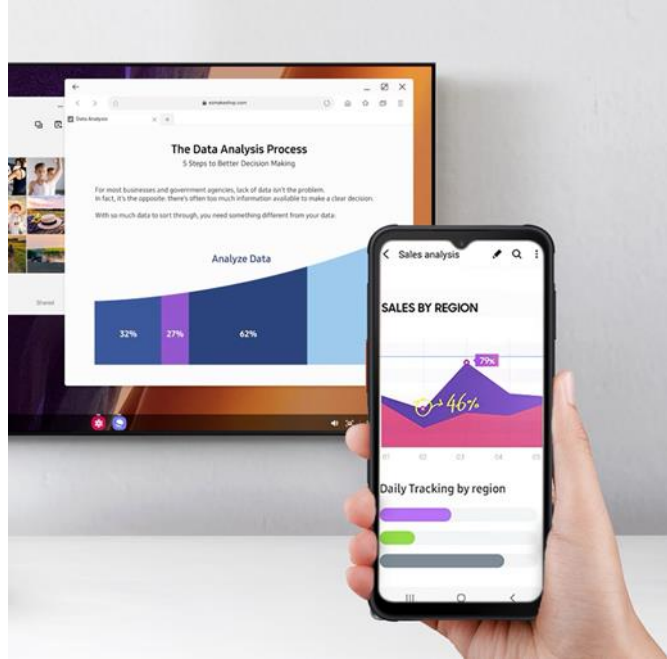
Data Analysis

The Data Analysis Process

5 Steps to Better Decision Making

For most businesses and government agencies, lack of data isn't the problem. In fact, it's the opposite: there's often too much information available to make a clear decision.

With so much data to sort through, you need something different from your data:

Analyze Data

32%

27%

62%

Shared

Sales analysis

SALES BY REGION

79%

46%

Q1

Q2

Q3

Q4

Q5

Daily Tracking by region